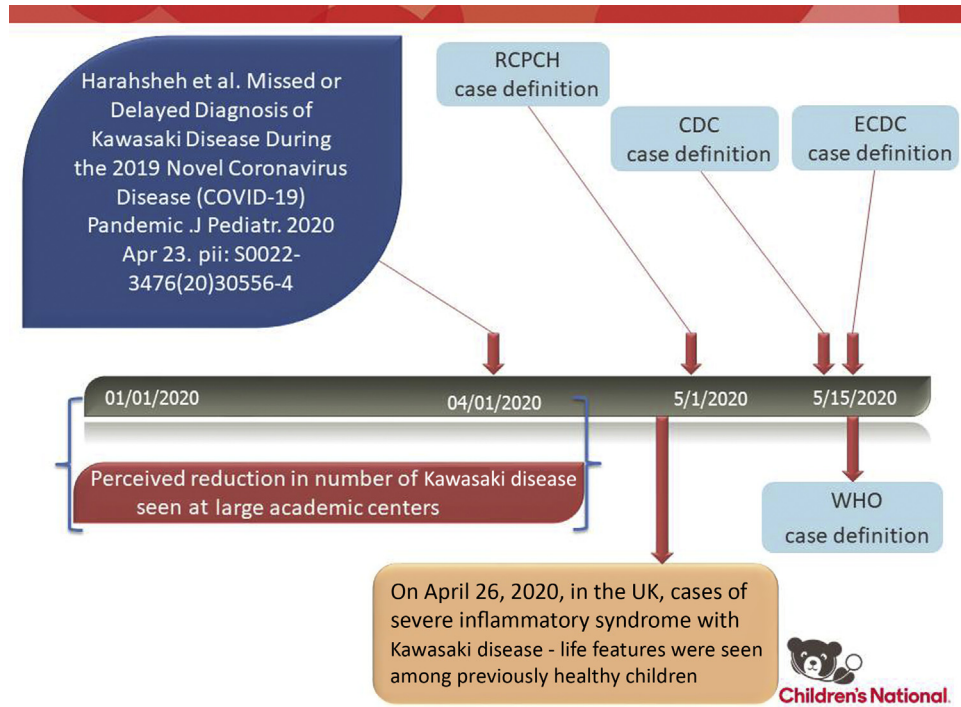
Harahsheh et al. Missed or Delayed Diagnosis of Kawasaki Disease During the 2019 Novel Coronavirus Disease (COVID-19) Pandemic .J Pediatr. 2020 Apr 23. pii: S0022-3476(20)30556-4

RCPCH case definition

CDC case definition

ECDC case definition

01/01/2020

04/01/2020

5/1/2020

5/15/2020

Perceived reduction in number of Kawasaki disease seen at large academic centers

WHO case definition

On April 26, 2020, in the UK, cases of severe inflammatory syndrome with Kawasaki disease - life features were seen among previously healthy children

Children's National.